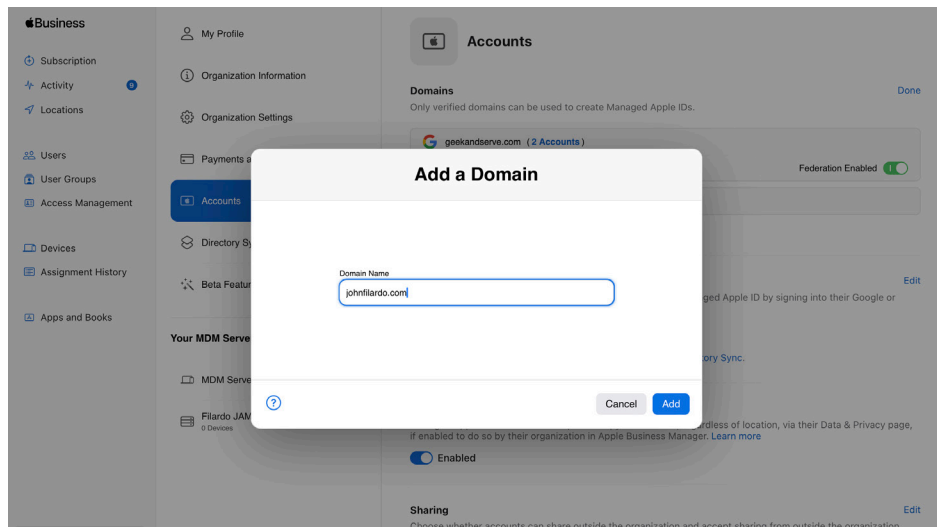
Business

Subscription
Activity 9
Locations

Users
User Groups
Access Management

Devices
Assignment History

Apps and Books

My Profile
Organization Information
Organization Settings
Payments a
Accounts
Directory Sy
Beta Featur

Your MDM Serve
MDM Serve
Filardo JAM
0 Devices

Accounts

Domains
Done
Only verified domains can be used to create Managed Apple IDs.

geekandserve.com (2 Accounts)
Federation Enabled

Edit
ged Apple ID by signing into their Google or

tory Sync.

rdless of location, via their Data & Privacy page, if enabled to do so by their organization in Apple Business Manager. Learn more
Enabled

Sharing
Edit
Choose whether accounts can share outside the organization and accept sharing from outside the organization

Add a Domain

Domain Name
johnfilardo.com

?
Cancel
Add